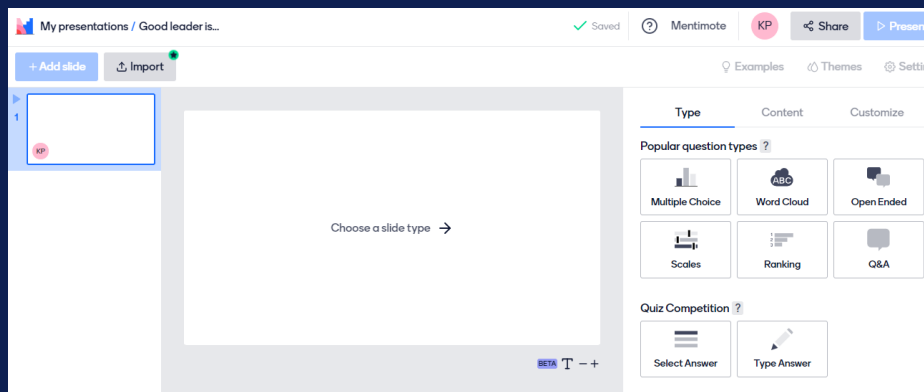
My presentations / Good leader is...

Saved

Mentimote

KP

Share

Presen

+ Add slide

Import

Examples

Themes

Setti

1

KP

Choose a slide type

BETA T − +

Type

Content

Customize

Popular question types ?

Multiple Choice

ABC

Word Cloud

Open Ended

Scales

1 2 3

Ranking

Q&A

Quiz Competition ?

Select Answer

Type Answer